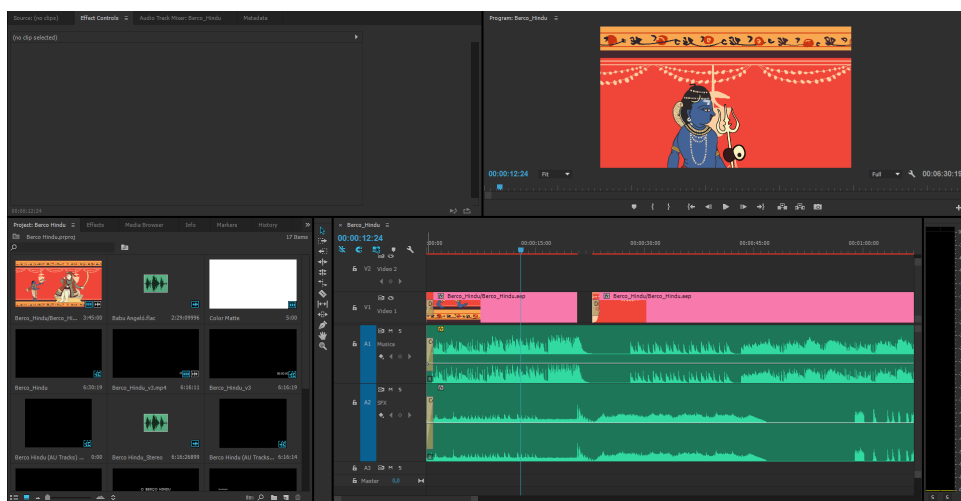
Source: (no clips)   Effect Controls ≡   Audio Track Mixer: Berco_Hindu   Metadata

(no clip selected)

00:00:12:24

Program: Berco_Hindu ≡

00:00:12:24   Fit   Full   00:06:30:19

Project: Berco Hindu ≡   Effects   Media Browser   Info   Markers   History

Berco Hindu.prproj   17 Items

Berco_Hindu/Berco_Hi... 3:45:00
Babu Angela.flac 2:29:09996
Color Matte 5:00
Berco_Hindu 6:30:19
Berco_Hindu_v2.mp4 6:16:11
Berco_Hindu_v2 6:16:19
Berco Hindu (AU Tracks) ... 0:00
Berco_Hindu_Stereo 6:16:26898
Berco Hindu (AU Tracks... 6:16:14

Berco_Hindu ≡
00:00:12:24

:00:00   00:00:15:00   00:00:30:00   00:00:45:00   00:01:00:00

V2   Video 2
V1   Video 1
Berco_Hindu/Berco_Hindu.aep
Berco_Hindu/Berco_Hindu.aep
A1   Musica
A2   SFX
A3
Master   0,0